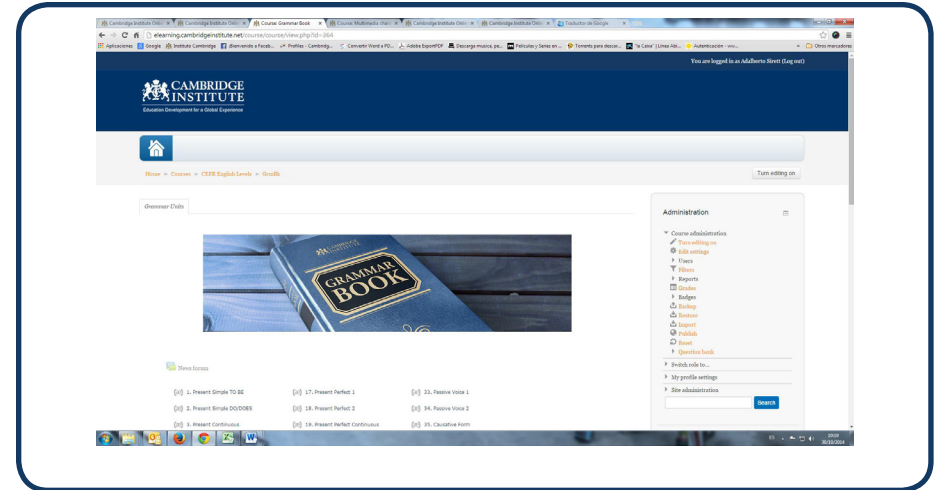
Cambridge Institute Onlin × | Cambridge Institute Onlin × | Course: Grammar Book × | Course: Multimedia chann × | Cambridge Institute Onlin × | Cambridge Institute Onlin × | Traductor de Google ×

elearning.cambridgeinstitute.net/course/view.php?id=264

Aplicaciones | Google | Institute Cambridge | ¡Bienvenido a Faceb... | Profiles - Cambridg... | Convertir Word a PD... | Adobe ExportPDF | Descarga musica, pe... | Peliculas y Series en ... | Torrents para descar... | "la Caixa" | Línea Abi... | Autenticación - vxx... | Otros marcadores

You are logged in as Adalberto Sirett (Log out)

CAMBRIDGE INSTITUTE
Education Development for a Global Experience

Home ► Courses ► CEFR English Levels ► GramBk

Turn editing on

Grammar Units

CAMBRIDGE
GRAMMAR BOOK

News forum

1. Present Simple TO BE
2. Present Simple DO/DOES
3. Present Continuous
17. Present Perfect 1
18. Present Perfect 2
19. Present Perfect Continuous
33. Passive Voice 1
34. Passive Voice 2
35. Causative Form

Administration

Course administration
Turn editing on
Edit settings
Users
Filters
Reports
Grades
Badges
Backup
Restore
Import
Publish
Reset
Question bank
Switch role to...
My profile settings
Site administration

Search

ES